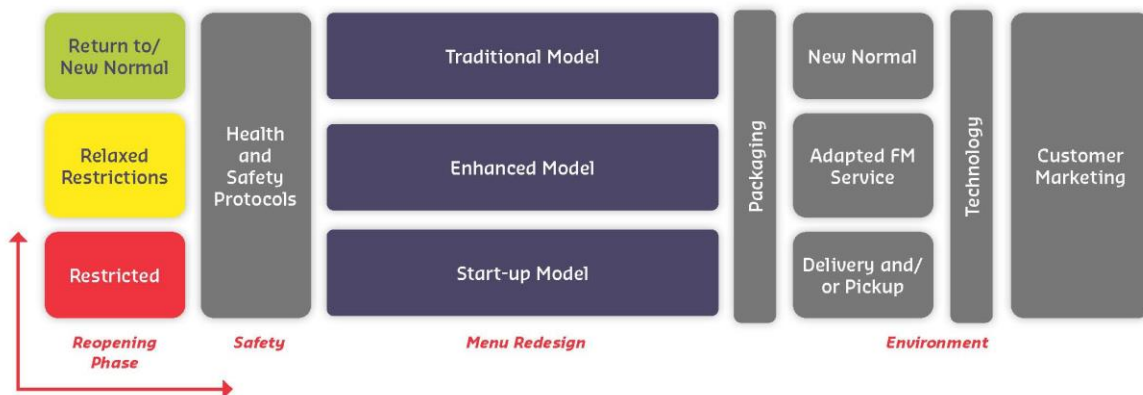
Return to/ New Normal

Relaxed Restrictions

Restricted

Health and Safety Protocols

Traditional Model

Enhanced Model

Start-up Model

Packaging

New Normal

Adapted FM Service

Delivery and/ or Pickup

Technology

Customer Marketing

Reopening Phase

Safety

Menu Redesign

Environment